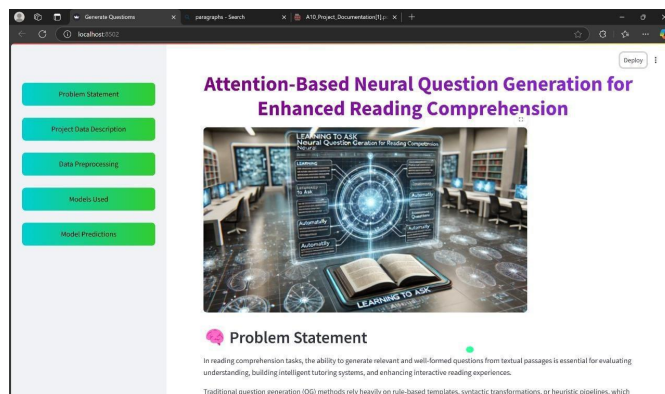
Generate Questions
paragraphs - Search
A10_Project_Documentation[1].p
localhost:8502
Deploy

Problem Statement
Project Data Description
Data Preprocessing
Models Used
Model Predictions

Attention-Based Neural Question Generation for Enhanced Reading Comprehension

LEARNING TO ASK
Neural Question Generation for Reading Comprehension
Learning
to Ask
Automatily
Question
Automatily
LEARNING TO ASK

Problem Statement

In reading comprehension tasks, the ability to generate relevant and well-formed questions from textual passages is essential for evaluating understanding, building intelligent tutoring systems, and enhancing interactive reading experiences.

Traditional question generation (QG) methods rely heavily on rule-based templates, syntactic transformations, or heuristic pipelines, which